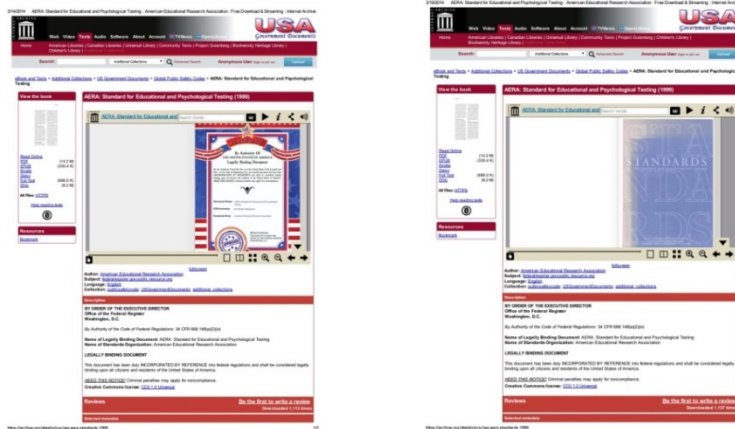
2/14/2014 AERA: Standard for Educational and Psychological Testing : American Educational Research Association : Free Download & Streaming : Internet Archive

USA Government Documents

Web Video Texts Audio Software About Account TVNews

Home American Libraries | Canadian Libraries | Universal Library | Community Texts | Project Gutenberg | Biodiversity Heritage Library | Children's Library |

Search: Anonymous User

eBook and Texts > Additional Collections > US Government Documents > Global Public Safety Codes > AERA: Standard for Educational and Psychological Testing

View the book

AERA: Standard for Educational and Psychological Testing (1999)

Read Online
PDF
EPUB
Kindle
Daisy
Full Text
DjVu

All Files: HTTPS

Help reading texts

Resources
Bookmark

By Authority Of
THE UNITED STATES OF AMERICA
Legally Binding Document

Author: American Educational Research Association
Subject: federalregister; gov.public.resource.org
Language: English
Collection: publicsafetycode; USGovernmentDocuments; additional_collections

Description

BY ORDER OF THE EXECUTIVE DIRECTOR
Office of the Federal Register
Washington, D.C.

By Authority of the Code of Federal Regulations: 34 CFR 668.146(a)(2)(ii)

Name of Legally Binding Document: AERA: Standard for Educational and Psychological Testing
Name of Standards Organization: American Educational Research Association

LEGALLY BINDING DOCUMENT

This document has been duly INCORPORATED BY REFERENCE into federal regulations and shall be considered legally binding upon all citizens and residents of the United States of America.

HEED THIS NOTICE! Criminal penalties may apply for noncompliance.
Creative Commons license: CC0 1.0 Universal

Reviews
Be the first to write a review
Downloaded 1,113 times

Selected metadata

2/14/2014 AERA: Standard for Educational and Psychological Testing : American Educational Research Association : Free Download & Streaming : Internet Archive

USA Government Documents

Web Video Texts Audio Software About Account TVNews

Home American Libraries | Canadian Libraries | Universal Library | Community Texts | Project Gutenberg | Children's Library | Biodiversity Heritage Library |

Search: Anonymous User

eBook and Texts > Additional Collections > US Government Documents > Global Public Safety Codes > AERA: Standard for Educational and Psychological Testing

View the book

AERA: Standard for Educational and Psychological Testing (1999)

STANDARDS

Read Online
PDF
EPUB
Kindle
Daisy
Full Text
DjVu

All Files: HTTPS

Help reading texts

Resources
Bookmark

Author: American Educational Research Association
Subject: federalregister; gov.public.resource.org
Language: English
Collection: publicsafetycode; USGovernmentDocuments; additional_collections

Description

BY ORDER OF THE EXECUTIVE DIRECTOR
Office of the Federal Register
Washington, D.C.

By Authority of the Code of Federal Regulations: 34 CFR 668.146(a)(2)(ii)

Name of Legally Binding Document: AERA: Standard for Educational and Psychological Testing
Name of Standards Organization: American Educational Research Association

LEGALLY BINDING DOCUMENT

This document has been duly INCORPORATED BY REFERENCE into federal regulations and shall be considered legally binding upon all citizens and residents of the United States of America.

HEED THIS NOTICE! Criminal penalties may apply for noncompliance.
Creative Commons license: CC0 1.0 Universal

Reviews
Be the first to write a review
Downloaded 1,127 times

Selected metadata